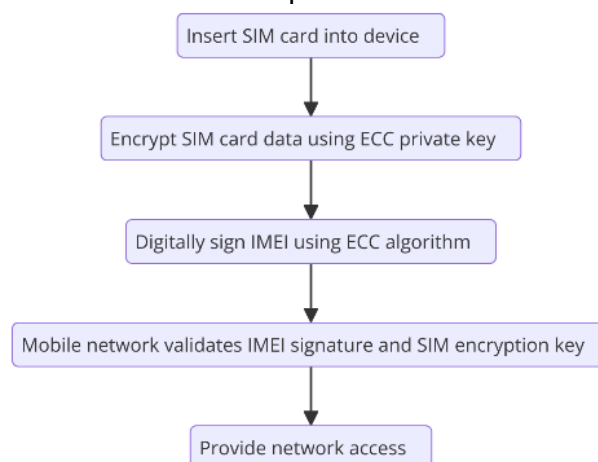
Insert SIM card into device

Encrypt SIM card data using ECC private key

Digitally sign IMEI using ECC algorithm

Mobile network validates IMEI signature and SIM encryption key

Provide network access